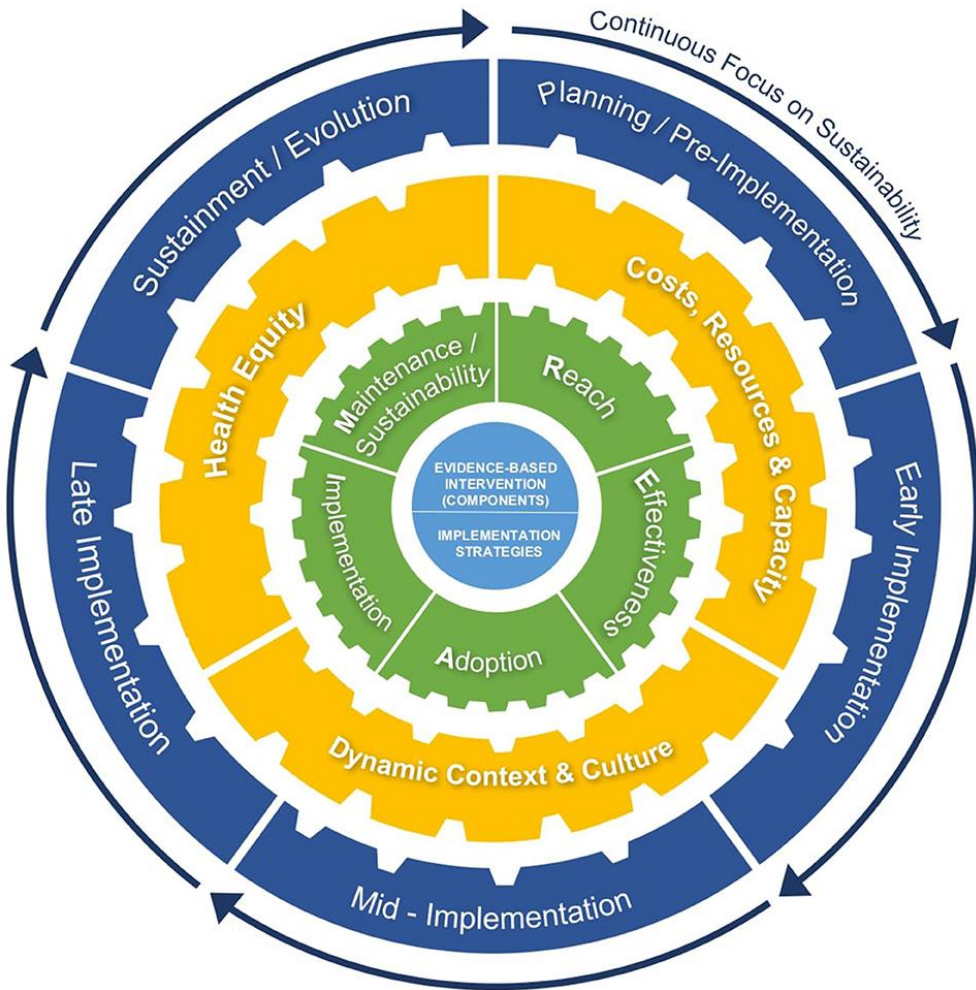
Continuous Focus on Sustainability

Planning / Pre-Implementation

Early Implementation

Mid - Implementation

Late Implementation

Sustainment / Evolution

Costs, Resources & Capacity

Dynamic Context & Culture

Health Equity

Reach

Effectiveness

Adoption

Implementation

Maintenance / Sustainability

EVIDENCE-BASED INTERVENTION (COMPONENTS)

IMPLEMENTATION STRATEGIES